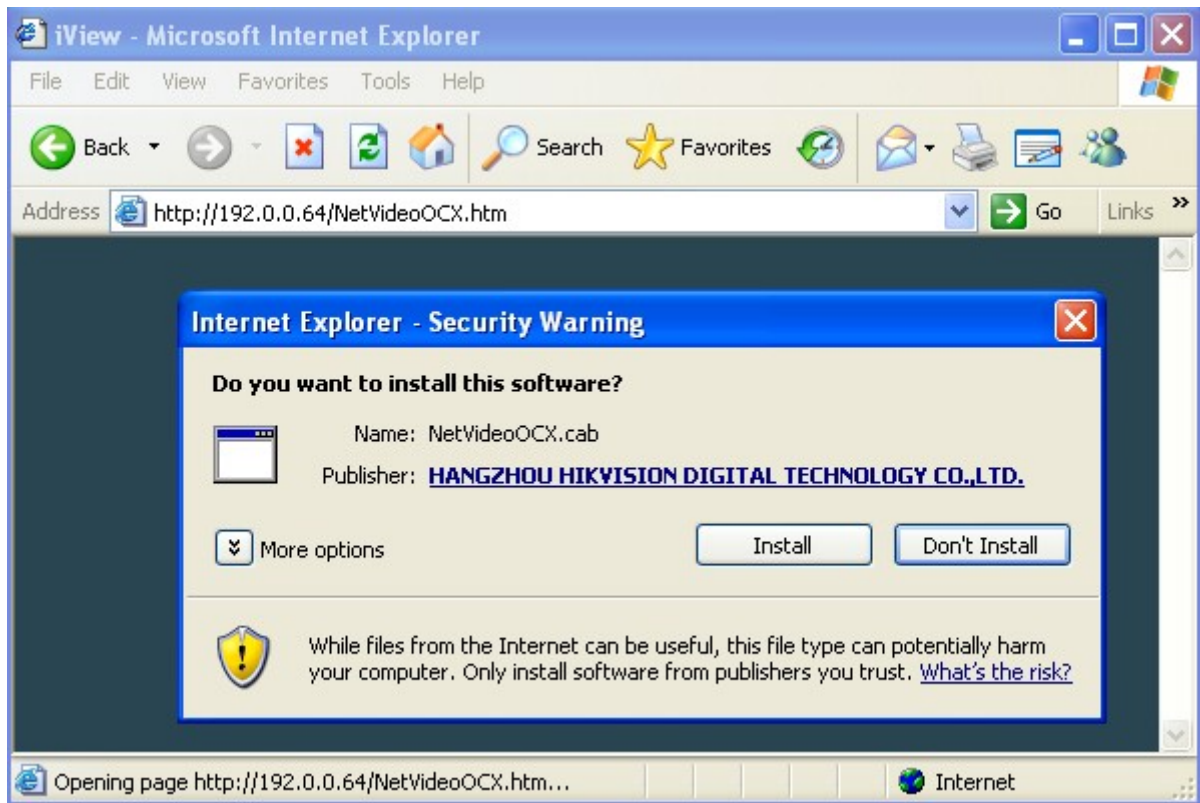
iView - Microsoft Internet Explorer

File Edit View Favorites Tools Help

Back Search Favorites

Address http://192.0.0.64/NetVideoOCX.htm Go Links »

Internet Explorer - Security Warning

Do you want to install this software?

Name: NetVideoOCX.cab

Publisher: HANGZHOU HIKVISION DIGITAL TECHNOLOGY CO.,LTD.

More options

Install

Don't Install

While files from the Internet can be useful, this file type can potentially harm your computer. Only install software from publishers you trust. What's the risk?

Opening page http://192.0.0.64/NetVideoOCX.htm...

Internet